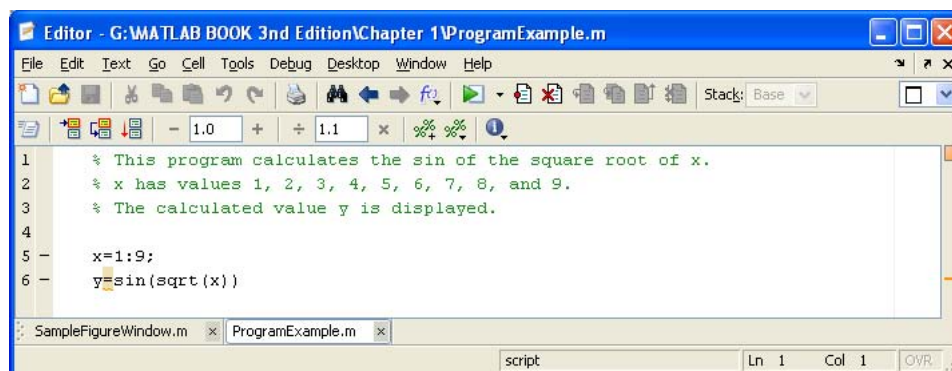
Editor - G:\MATLAB BOOK 3nd Edition\Chapter 1\ProgramExample.m

File Edit Text Go Cell Tools Debug Desktop Window Help

Stack: Base

- 1.0 + ÷ 1.1 ×

1 % This program calculates the sin of the square root of x.
2 % x has values 1, 2, 3, 4, 5, 6, 7, 8, and 9.
3 % The calculated value y is displayed.
4
5 – x=1:9;
6 – y=sin(sqrt(x))

SampleFigureWindow.m × ProgramExample.m ×

script Ln 1 Col 1 OVR